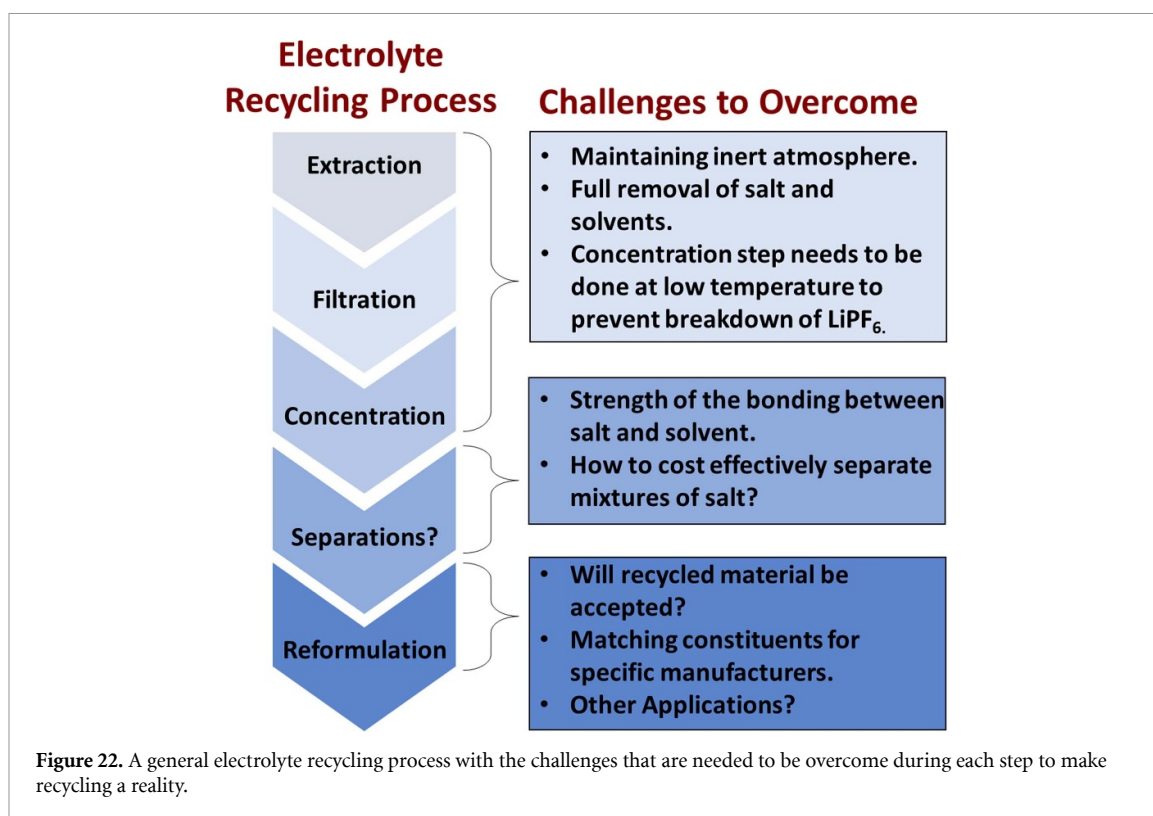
Electrolyte Recycling Process

Challenges to Overcome

Extraction

Filtration

Concentration

Separations?

Reformulation

• Maintaining inert atmosphere.
• Full removal of salt and solvents.
• Concentration step needs to be done at low temperature to prevent breakdown of $LiPF_6$.

• Strength of the bonding between salt and solvent.
• How to cost effectively separate mixtures of salt?

• Will recycled material be accepted?
• Matching constituents for specific manufacturers.
• Other Applications?

Figure 22. A general electrolyte recycling process with the challenges that are needed to be overcome during each step to make recycling a reality.